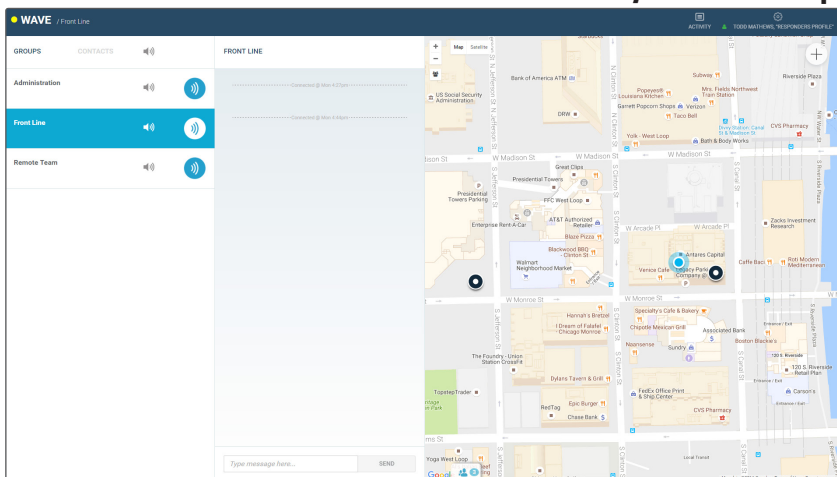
WAVE / Front Line

ACTIVITY

TODD MATHEWS "RESPONDERS PROFILE"

GROUPS CONTACTS

Administration

Front Line

Remote Team

FRONT LINE

Connected @ Mon 4:27pm

Connected @ Mon 4:44pm

Type message here...

SEND

Map Satellite

Bank of America ATM

US Social Security Administration

Subway

Popeyes Louisiana Kitchen

Mrs. Fields Northwest Train Station

Garrett Popcorn Shops

Verizon

Taco Bell

DRW

Yolk - West Loop

Bath & Body Works

Riverside Plaza

CVS Pharmacy

Divvy Station: Canal St & Madison St

W Madison St

Great Clips

Presidential Towers

Presidential Towers Parking

FFC West Loop

AT&T Authorized Retailer

Enterprise Rent-A-Car

Blaze Pizza

Blackwood BBQ - Clinton St

Walmart Neighborhood Market

W Arcade Pl

Antares Capital

Venice Cafe

Legacy Park Company

Caffe Baci

Zacks Investment Research

Roti Modern Mediterranean

W Monroe St

Hannah's Bretzel

Specialty's Cafe & Bakery

I Dream of Falafel Chicago Monroe

Chipotle Mexican Grill

Associated Bank

Naansense

Sundry

Boston Blackie's

The Foundry - Union Station CrossFit

120 S. Riverside

120 S. Riverside Retail Plan

Topstep Trader

Dylans Tavern & Grill

FedEx Office Print & Ship Center

Epic Burger

RedTag

Chase Bank

CVS Pharmacy

Canton's

Yoga West Loop

Local Fusion

S Jefferson St

S Clinton St

S Canal St

N Canal St

N Clinton St

N Jefferson St

Google